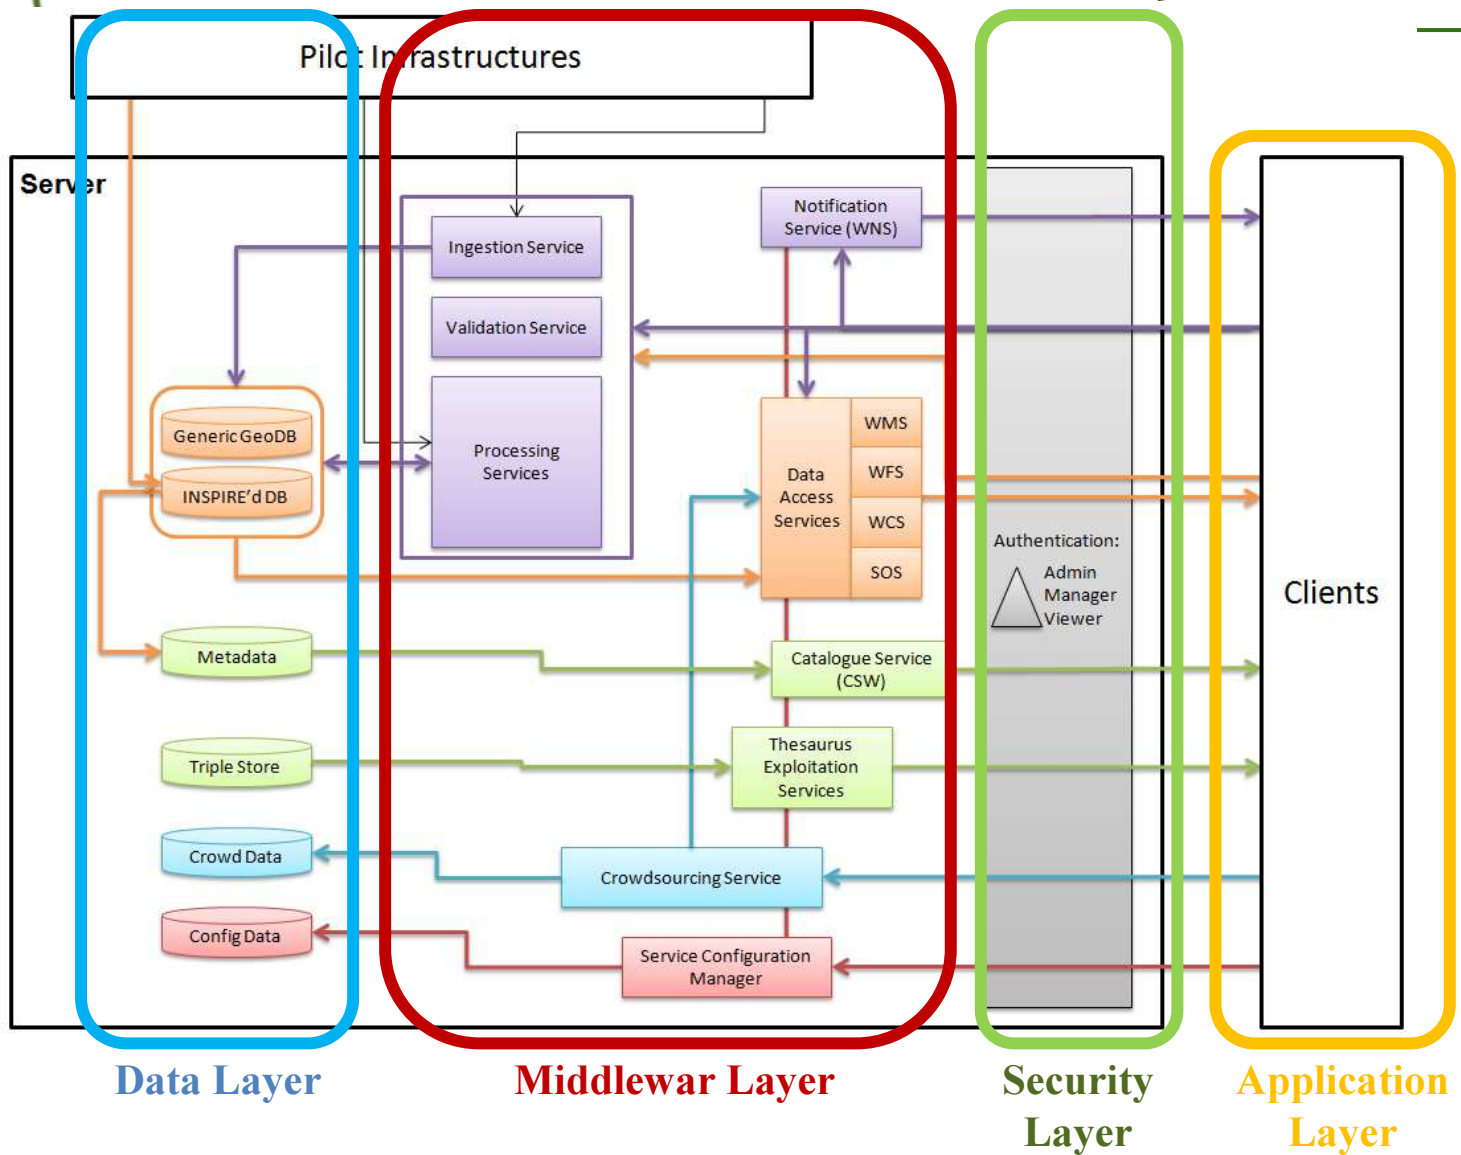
Pilot Infrastructures

Server

Ingestion Service

Validation Service

Processing Services

Notification Service (WNS)

Generic GeoDB

INSPIRE'd DB

Data Access Services

WMS

WFS

WCS

SOS

Authentication:

Admin
Manager
Viewer

Clients

Metadata

Catalogue Service (CSW)

Triple Store

Thesaurus Exploitation Services

Crowd Data

Crowdsourcing Service

Config Data

Service Configuration Manager

Data Layer

Middlewar Layer

Security Layer

Application Layer